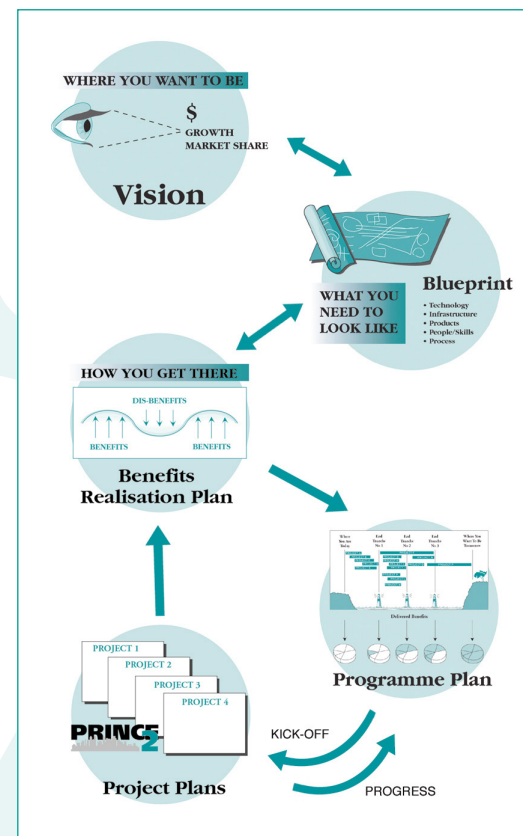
WHERE YOU WANT TO BE

$
GROWTH
MARKET SHARE

Vision

Blueprint

WHAT YOU NEED TO LOOK LIKE

• Technology
• Infrastructure
• Products
• People/Skills
• Process

HOW YOU GET THERE

DIS-BENEFITS

BENEFITS

BENEFITS

Benefits Realisation Plan

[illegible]

Delivered Benefits

Programme Plan

PROJECT 1

PROJECT 2

PROJECT 3

PROJECT 4

PRINCE2

KICK-OFF

PROGRESS

Project Plans